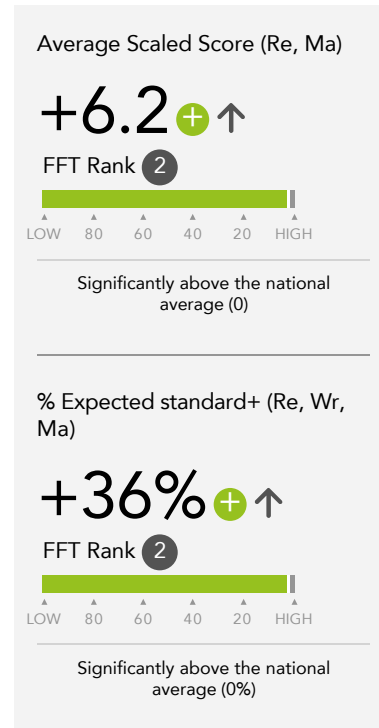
Average Scaled Score (Re, Ma)

+6.2 + ↑

FFT Rank 2

LOW 80 60 40 20 HIGH

Significantly above the national average (0)

% Expected standard+ (Re, Wr, Ma)

+36% + ↑

FFT Rank 2

LOW 80 60 40 20 HIGH

Significantly above the national average (0%)